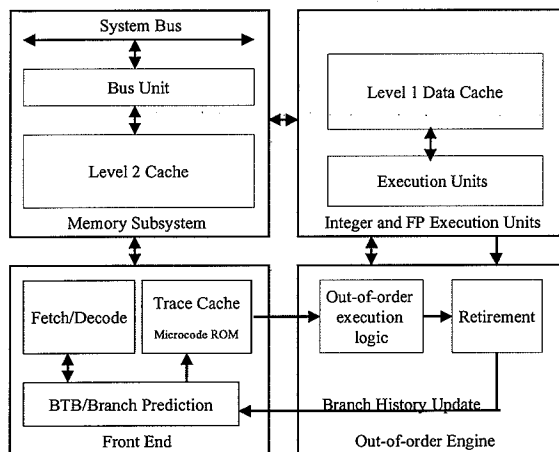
System Bus

Bus Unit

Level 2 Cache

Memory Subsystem

Level 1 Data Cache

Execution Units

Integer and FP Execution Units

Fetch/Decode

Trace Cache

Microcode ROM

BTB/Branch Prediction

Front End

Out-of-order execution logic

Retirement

Branch History Update

Out-of-order Engine